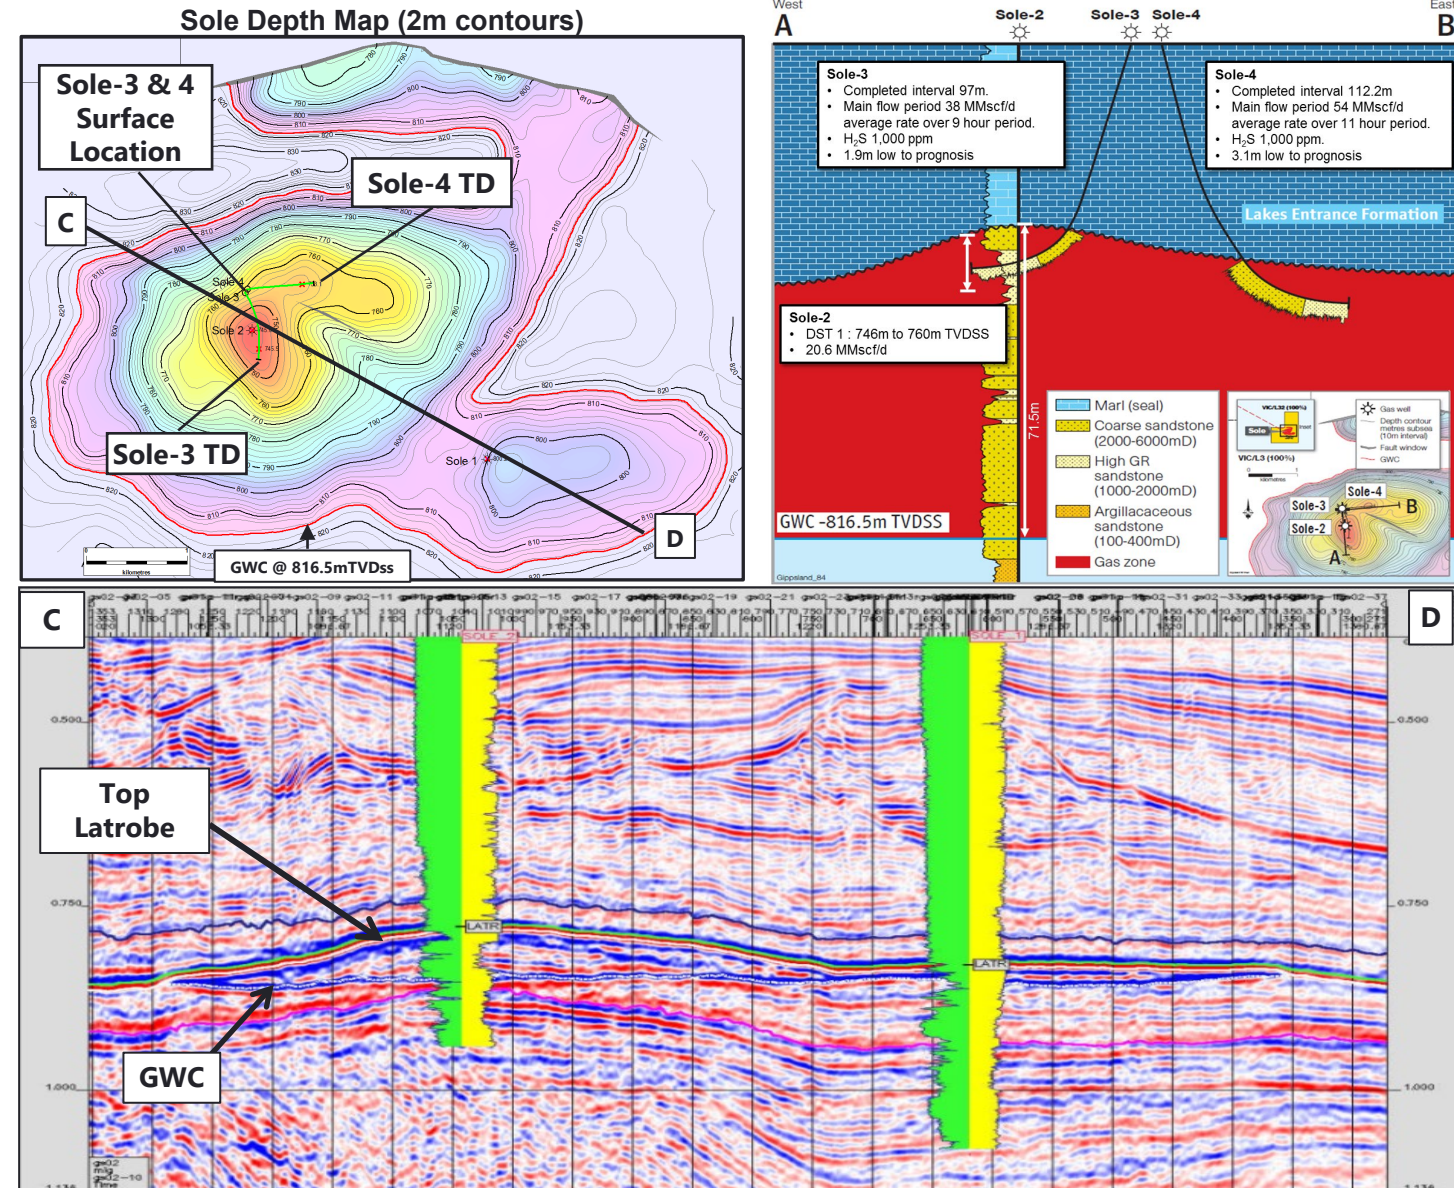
Sole Depth Map (2m contours)

Sole-3 & 4 Surface Location

Sole-4 TD

C

Sole-4
Sole-3
Sole 2

Sole-3 TD

Sole 1

D

GWC @ 816.5mTVDss

kilometres

West
A

Sole-2

Sole-3 Sole-4

East
B

Sole-3
• Completed interval 97m.
• Main flow period 38 MMscf/d average rate over 9 hour period.
• $H_2S$ 1,000 ppm
• 1.9m low to prognosis

Sole-4
• Completed interval 112.2m
• Main flow period 54 MMscf/d average rate over 11 hour period.
• $H_2S$ 1,000 ppm.
• 3.1m low to prognosis

Lakes Entrance Formation

Sole-2
• DST 1 : 746m to 760m TVDSS
• 20.6 MMscf/d

71.5m

Marl (seal)
Coarse sandstone (2000-6000mD)
High GR sandstone (1000-2000mD)
Argillacaceous sandstone (100-400mD)
Gas zone

VIC/L32 (100%)
Sole
VIC/L3 (100%)
Gas well
Depth contour metres subsea (10m interval)
Fault window
GWC
Sole-3
Sole-4
Sole-2
B
A

GWC -816.5m TVDSS

Gippsland_84

C

D

0.500
0.750
1.000

Top Latrobe

GWC

LATR
LATR
SOLE_2
SOLE_1

0.500
0.750
1.000